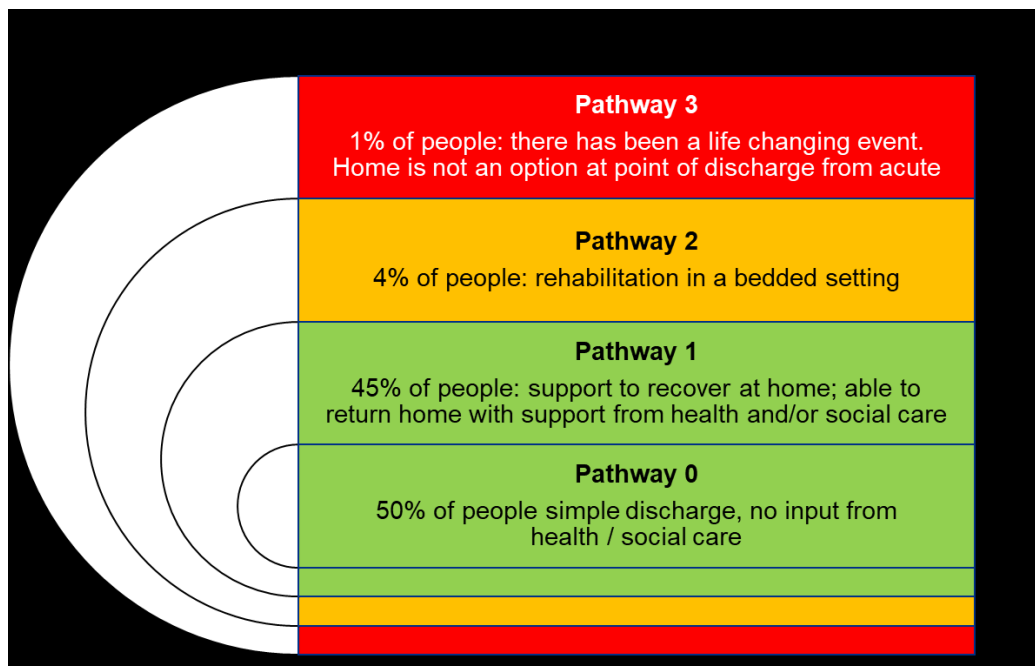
Pathway 3

1% of people: there has been a life changing event. Home is not an option at point of discharge from acute

Pathway 2

4% of people: rehabilitation in a bedded setting

Pathway 1

45% of people: support to recover at home; able to return home with support from health and/or social care

Pathway 0

50% of people simple discharge, no input from health / social care